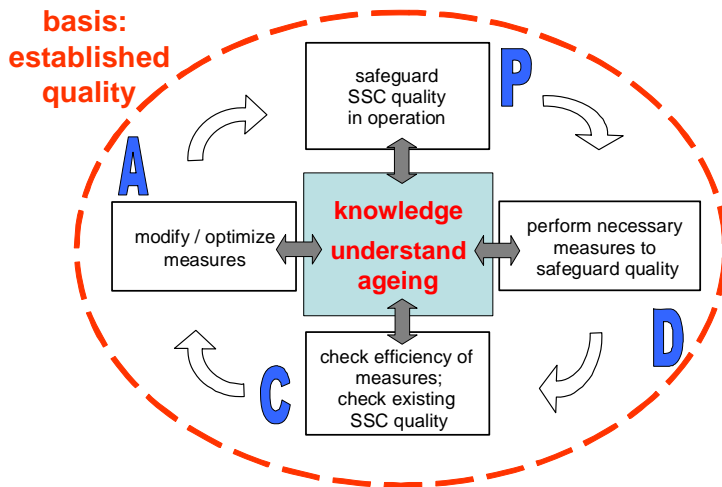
basis: established quality

safeguard SSC quality in operation

P

A

knowledge understand ageing

modify / optimize measures

perform necessary measures to safeguard quality

D

C

check efficiency of measures; check existing SSC quality